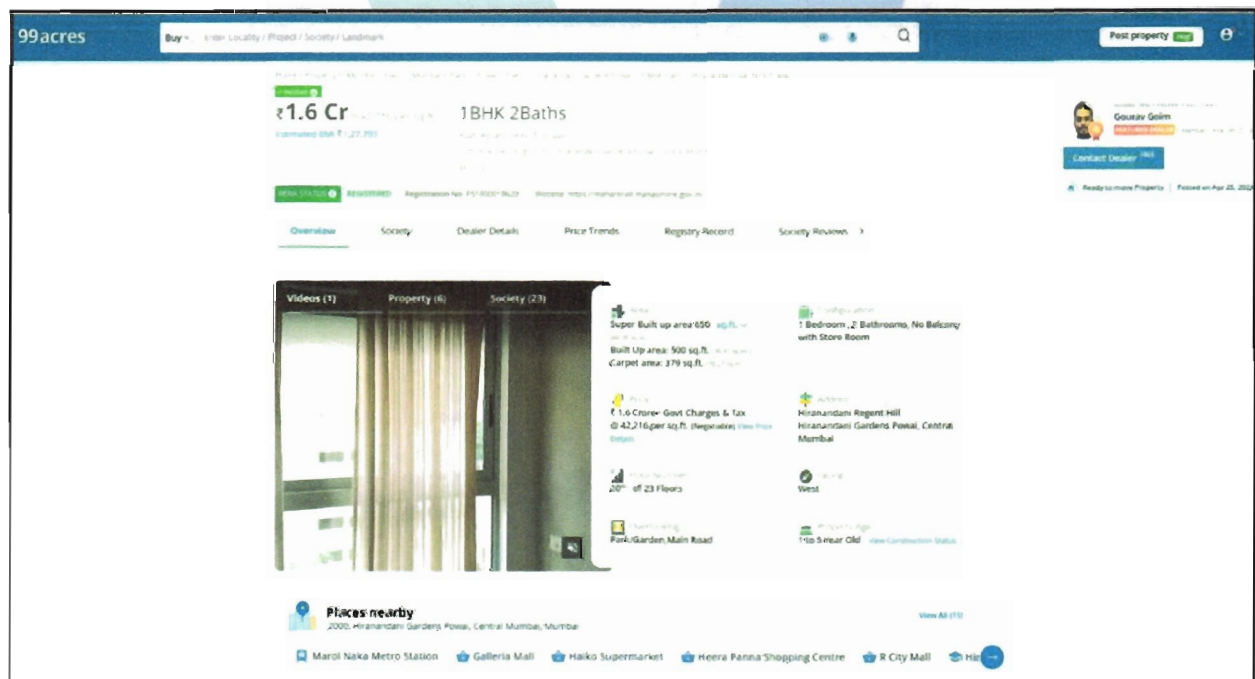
99acres

Buy Enter Locality / Project / Society / Landmark

Post property FREE

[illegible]

₹1.6 Cr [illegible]

1BHK 2Baths

Estimated EMI ₹1,27,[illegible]

Gourav Goim

Contact Dealer

Ready to move Property | Posted on Apr 25, 2024

RERA STATUS REGISTERED Registration No. P51800019629 Website: https://maharera.mahaonline.gov.in

Overview Society Dealer Details Price Trends Registry Record Society Reviews

Videos (1) Property (6) Society (23)

Area
Super Built up area 650 sq.ft.
Built Up area: 500 sq.ft.
Carpet area: 379 sq.ft.

Configuration
1 Bedroom, 2 Bathrooms, No Balcony with Store Room

Price
₹1.6 Crore+ Govt Charges & Tax
@ 42,216 per sq.ft. (Negotiable) View Price Details

Address
Hiranandani Regent Hill
Hiranandani Gardens Powai, Central Mumbai

Floor Number
20th of 23 Floors

Facing
West

Overlooking
Park/Garden, Main Road

Property Age
1 to 5 Year Old View Construction Status

Places nearby
2000, Hiranandani Gardens Powai, Central Mumbai, Mumbai

View All (11)

Marol Naka Metro Station Galleria Mall Haiko Supermarket Heera Panna Shopping Centre R City Mall Hi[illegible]